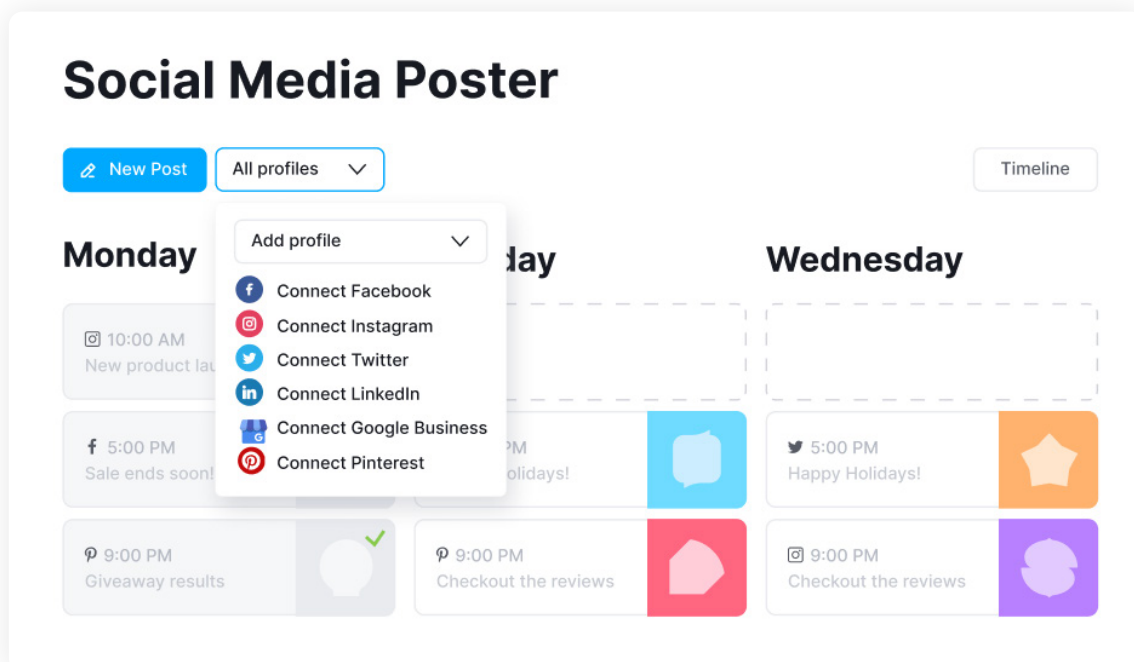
Social Media Poster

New Post

All profiles

Timeline

Add profile

Connect Facebook

Connect Instagram

Connect Twitter

Connect LinkedIn

Connect Google Business

Connect Pinterest

Monday

10:00 AM
New product lau

5:00 PM
Sale ends soon!

9:00 PM
Giveaway results

day

PM
olidays!

9:00 PM
Checkout the reviews

Wednesday

5:00 PM
Happy Holidays!

9:00 PM
Checkout the reviews